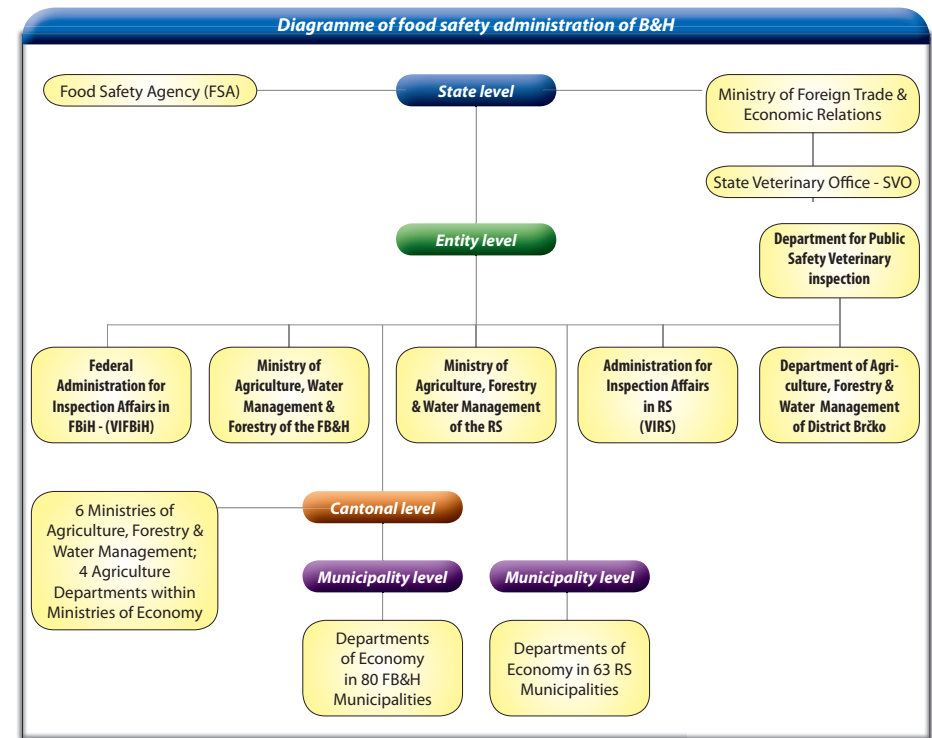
Diagramme of food safety administration of B&H

Food Safety Agency (FSA)

State level

Ministry of Foreign Trade & Economic Relations

State Veterinary Office - SVO

Entity level

Department for Public Safety Veterinary inspection

Federal Administration for Inspection Affairs in FBiH - (VIFBiH)

Ministry of Agriculture, Water Management & Forestry of the FB&H

Ministry of Agriculture, Forestry & Water Management of the RS

Administration for Inspection Affairs in RS (VIRS)

Department of Agriculture, Forestry & Water Management of District Brčko

6 Ministries of Agriculture, Forestry & Water Management; 4 Agriculture Departments within Ministries of Economy

Cantonal level

Municipality level

Municipality level

Departments of Economy in 80 FB&H Municipalities

Departments of Economy in 63 RS Municipalities